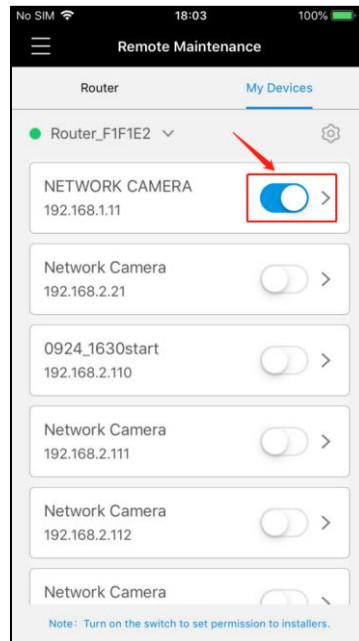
No SIM 18:03 100%

Remote Maintenance

Router My Devices

Router_F1F1E2

NETWORK CAMERA
192.168.1.11

Network Camera
192.168.2.21

0924_1630start
192.168.2.110

Network Camera
192.168.2.111

Network Camera
192.168.2.112

Network Camera

Note: Turn on the switch to set permission to installers.